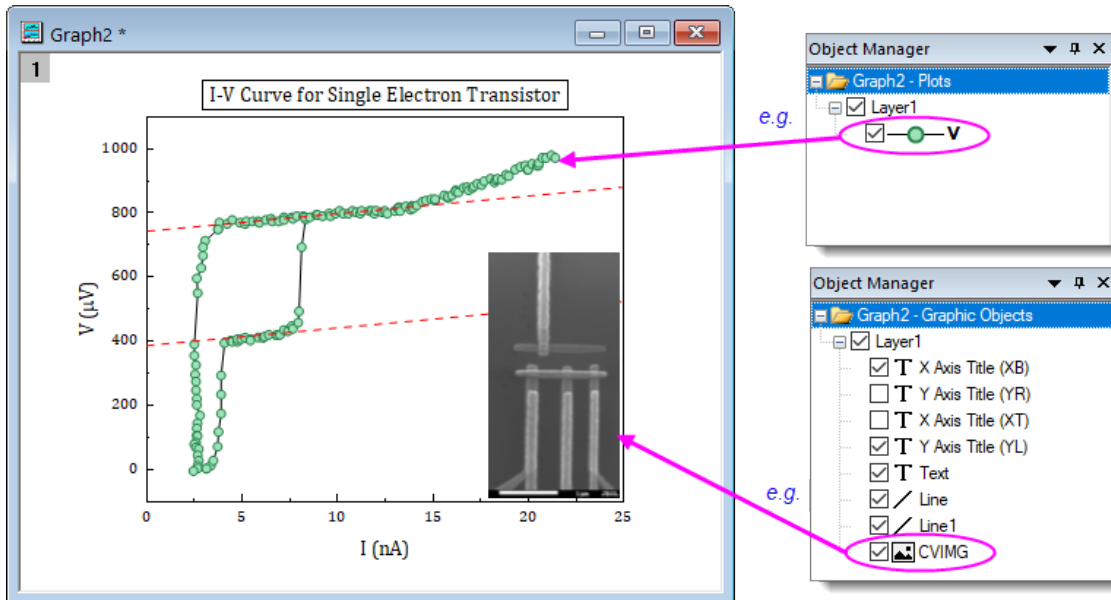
Graph2 *

1

I-V Curve for Single Electron Transistor

V (μV)

1000
800
600
400
200
0

0 5 10 15 20 25

I (nA)

Object Manager

Graph2 - Plots

Layer1

V

e.g.

Object Manager

Graph2 - Graphic Objects

Layer1

X Axis Title (XB)

Y Axis Title (YR)

X Axis Title (XT)

Y Axis Title (YL)

Text

Line

Line1

CVIMG

e.g.